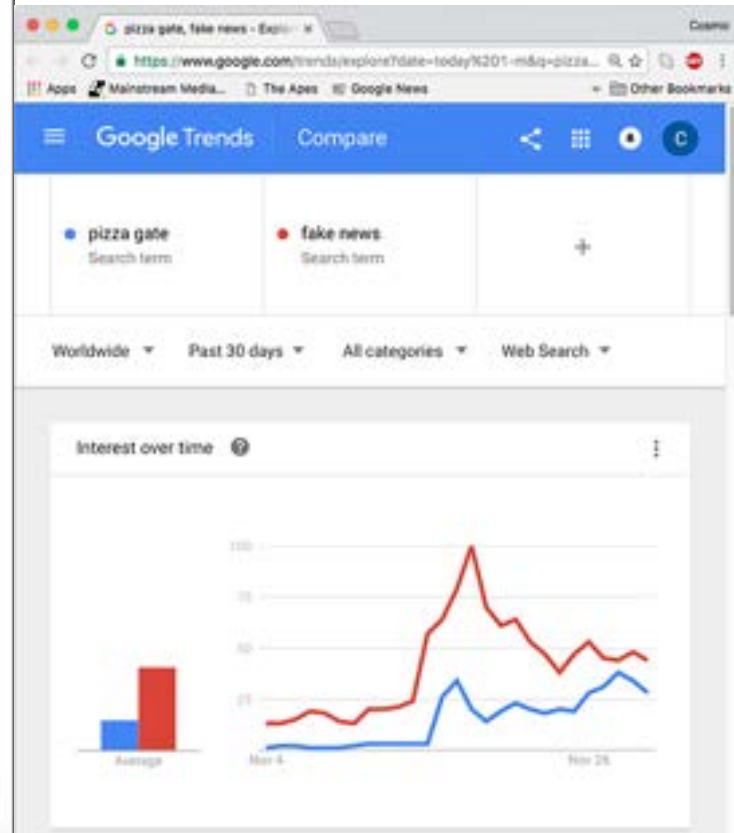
pizza gate, fake news - Explo ×

Cosmo

https://www.google.com/trends/explore?date=today%201-m&q=pizza...

Apps Mainstream Media... The Apes Google News Other Bookmarks

Google Trends Compare

C

pizza gate
Search term

fake news
Search term

+

Worldwide Past 30 days All categories Web Search

Interest over time

100
75
50
25

Average

Nov 4 Nov 26